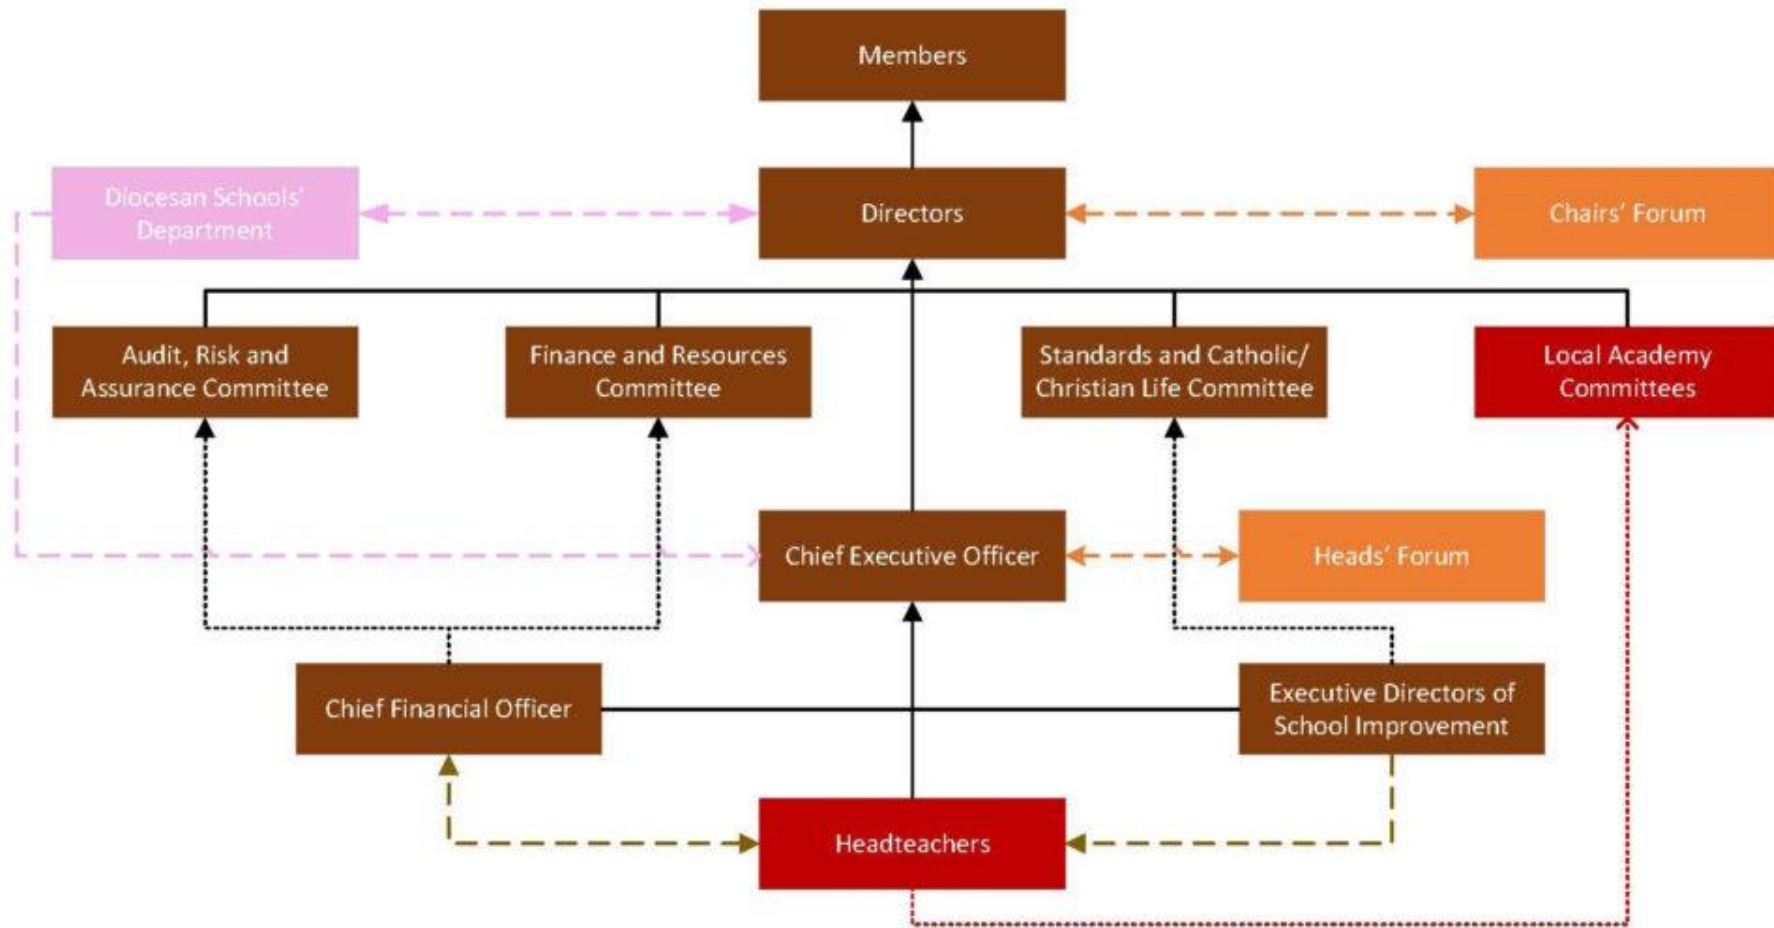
Members

Diocesan Schools' Department

Directors

Chairs' Forum

Audit, Risk and Assurance Committee

Finance and Resources Committee

Standards and Catholic/ Christian Life Committee

Local Academy Committees

Chief Executive Officer

Heads' Forum

Chief Financial Officer

Executive Directors of School Improvement

Headteachers